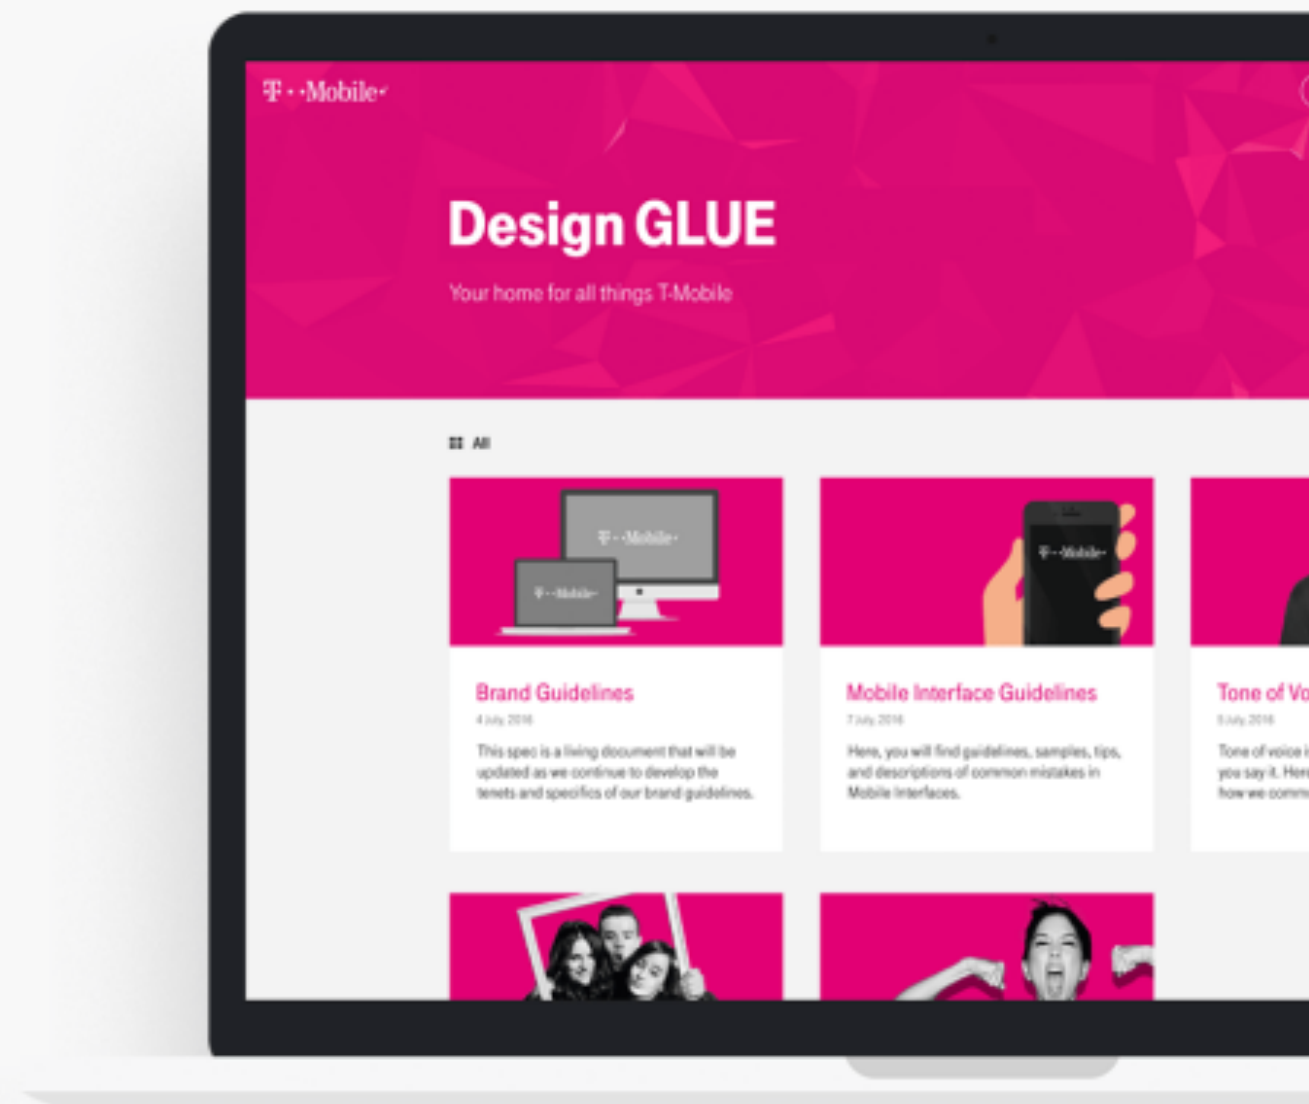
T · · Mobile ·

Design GLUE

Your home for all things T-Mobile

All

T · · Mobile ·

T · · Mobile ·

T · · Mobile ·

Brand Guidelines

4 July 2016

This spec is a living document that will be updated as we continue to develop the tenets and specifics of our brand guidelines.

Mobile Interface Guidelines

7 July 2016

Here, you will find guidelines, samples, tips, and descriptions of common mistakes in Mobile Interfaces.

Tone of Vo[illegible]

5 July 2016

Tone of voice i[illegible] you say it. Her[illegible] how we comm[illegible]